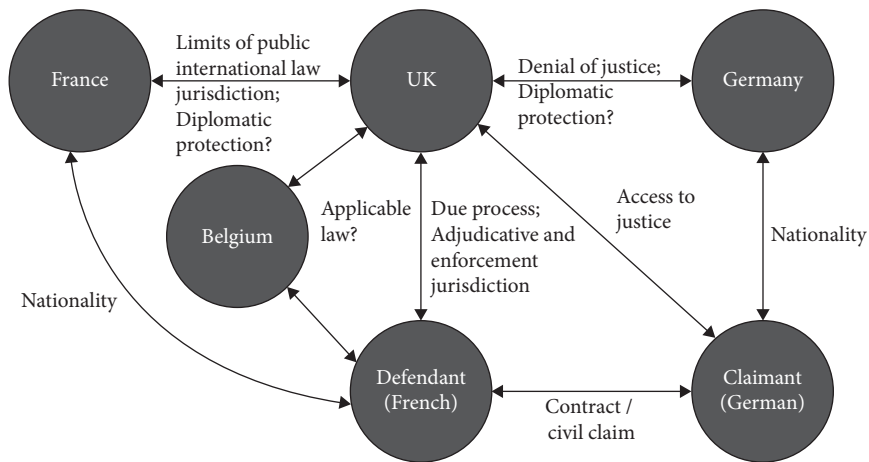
France

Limits of public international law jurisdiction; Diplomatic protection?

UK

Denial of justice; Diplomatic protection?

Germany

Belgium

Applicable law?

Due process; Adjudicative and enforcement jurisdiction

Access to justice

Nationality

Nationality

Defendant (French)

Contract / civil claim

Claimant (German)